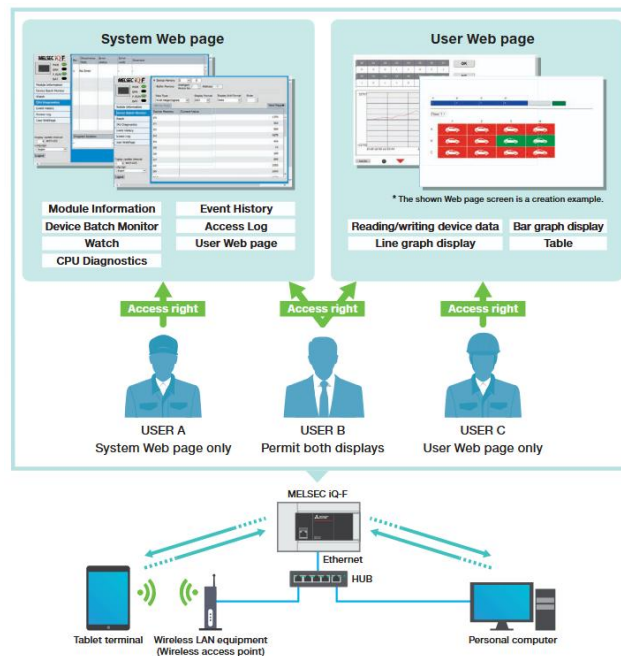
System Web page

MELSEC iQ-F

Module Information
Device Batch Monitor
Watch
CPU Diagnostics
Event History
Access Log
User Web page

User Web page

OK

* The shown Web page screen is a creation example.

Reading/writing device data
Line graph display
Bar graph display
Table

Access right
Access right
Access right

USER A
System Web page only

USER B
Permit both displays

USER C
User Web page only

MELSEC iQ-F
Ethernet
HUB

Tablet terminal
Wireless LAN equipment
(Wireless access point)
Personal computer